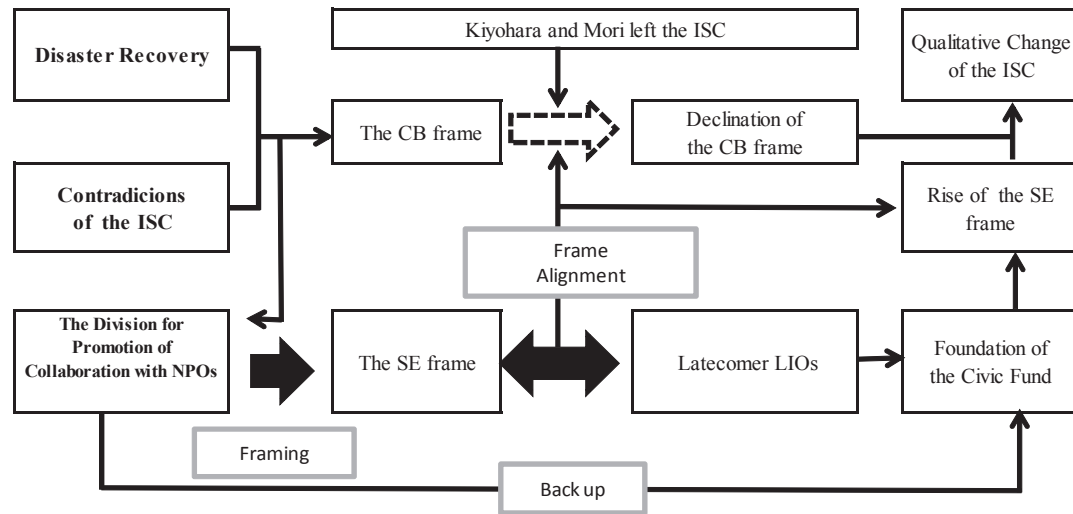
Disaster Recovery

Contradicions of the ISC

Kiyohara and Mori left the ISC

The CB frame

Declination of the CB frame

Qualitative Change of the ISC

Rise of the SE frame

Frame Alignment

The Division for Promotion of Collaboration with NPOs

The SE frame

Latecomer LIOs

Foundation of the Civic Fund

Framing

Back up